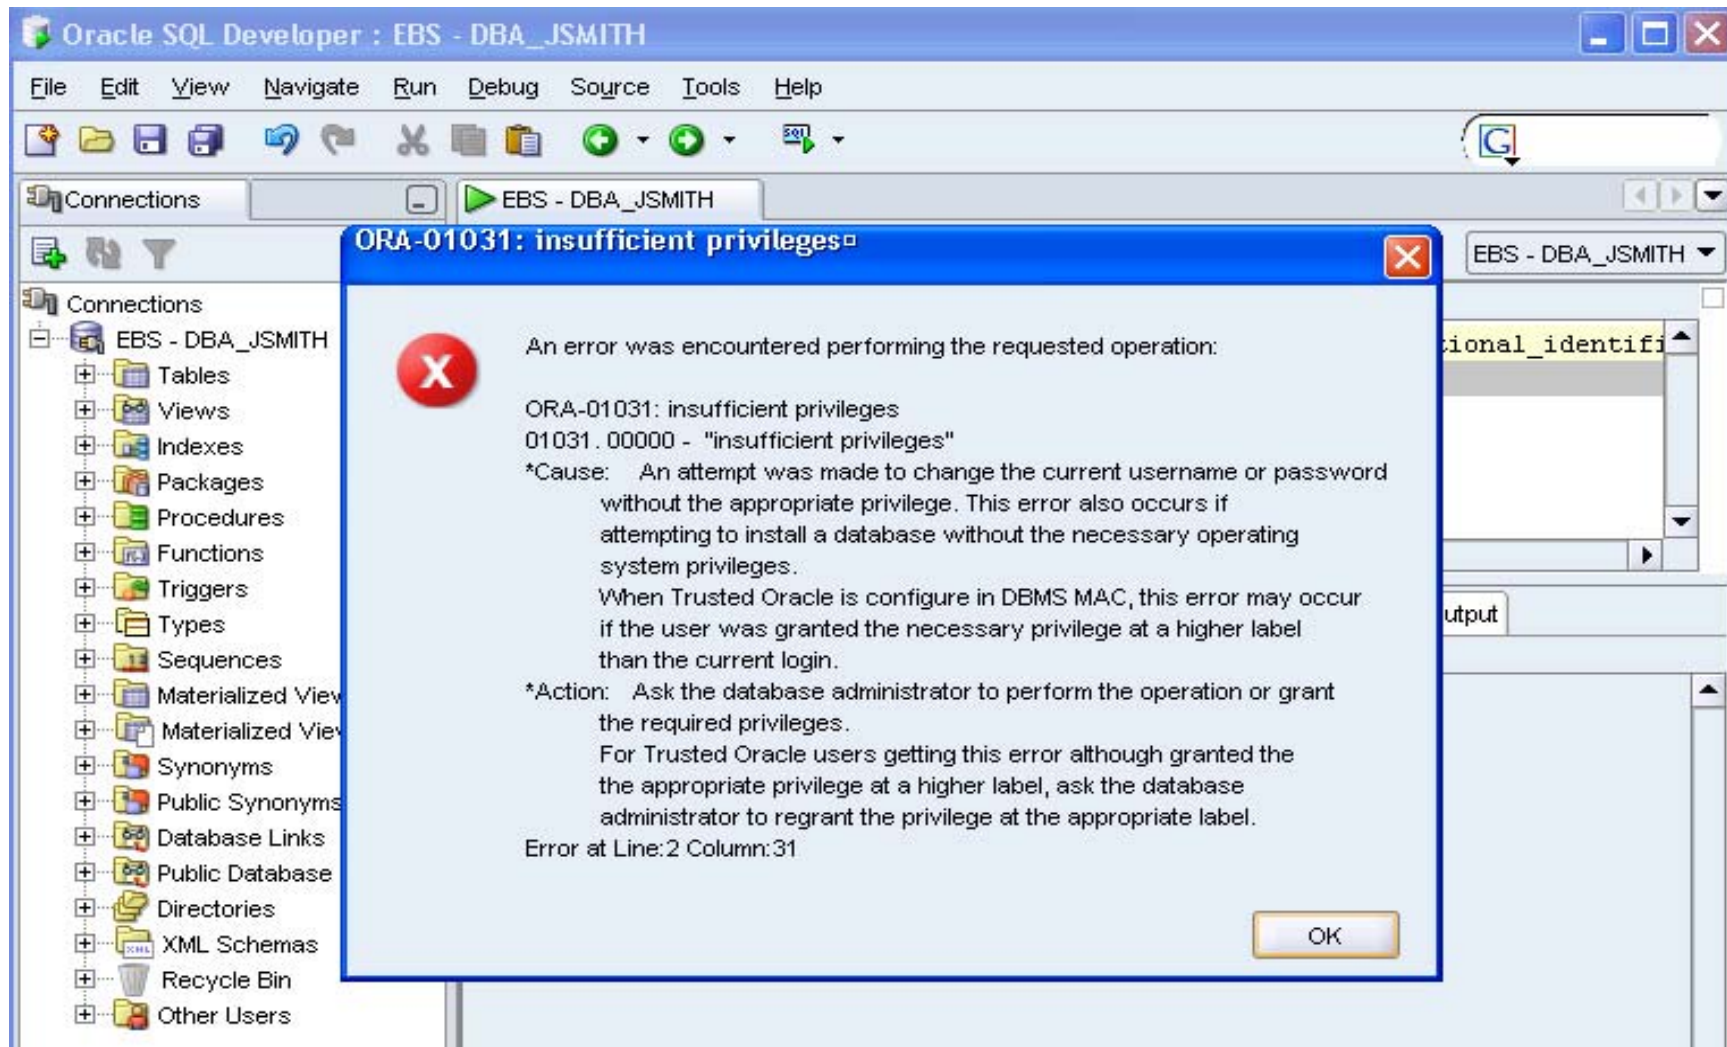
Oracle SQL Developer : EBS - DBA_JSMITH

File Edit View Navigate Run Debug Source Tools Help

Connections

EBS - DBA_JSMITH

EBS - DBA_JSMITH

Connections
EBS - DBA_JSMITH
Tables
Views
Indexes
Packages
Procedures
Functions
Triggers
Types
Sequences
Materialized Viev
Materialized Viev
Synonyms
Public Synonyms
Database Links
Public Database
Directories
XML Schemas
Recycle Bin
Other Users

ional_identifi

utput

ORA-01031: insufficient privileges

An error was encountered performing the requested operation:

ORA-01031: insufficient privileges
01031. 00000 - "insufficient privileges"
*Cause: An attempt was made to change the current username or password without the appropriate privilege. This error also occurs if attempting to install a database without the necessary operating system privileges.
When Trusted Oracle is configure in DBMS MAC, this error may occur if the user was granted the necessary privilege at a higher label than the current login.
*Action: Ask the database administrator to perform the operation or grant the required privileges.
For Trusted Oracle users getting this error although granted the the appropriate privilege at a higher label, ask the database administrator to regrant the privilege at the appropriate label.
Error at Line:2 Column:31

OK